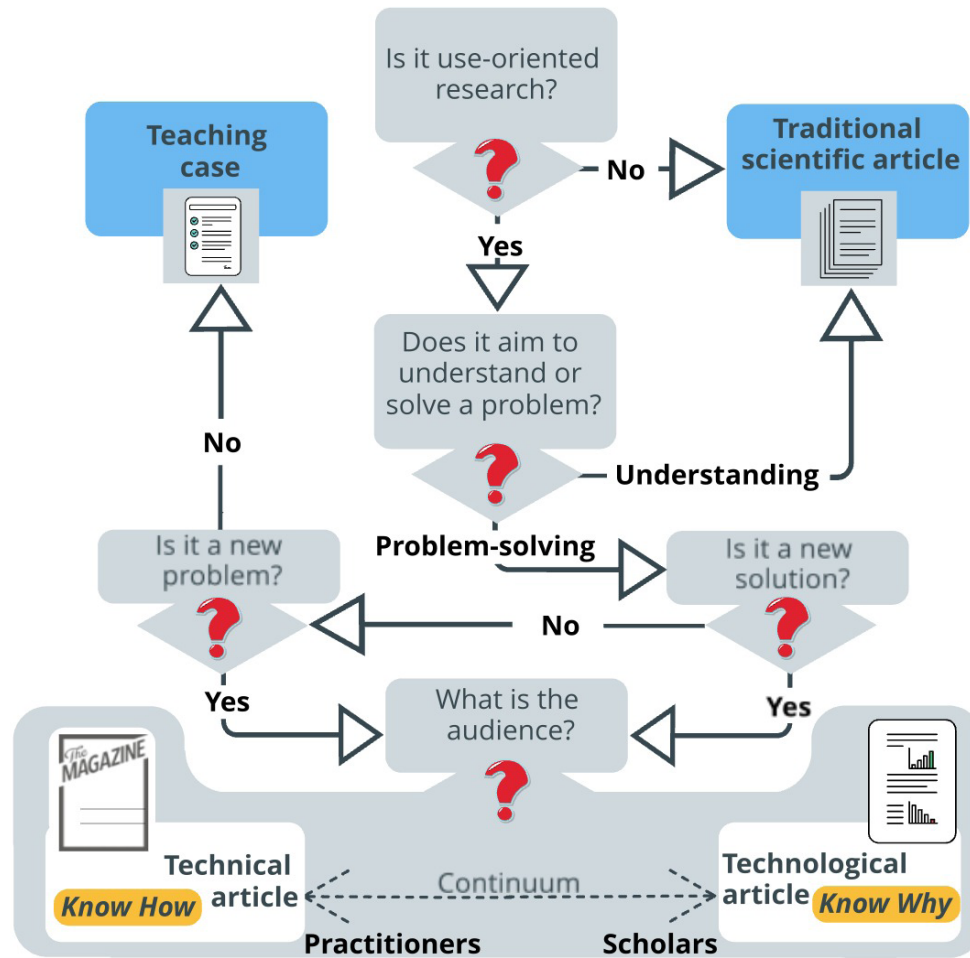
Is it use-oriented research?

No

Traditional scientific article

Teaching case

Yes

Does it aim to understand or solve a problem?

Understanding

No

Problem-solving

Is it a new problem?

Is it a new solution?

No

Yes

What is the audience?

Yes

The MAGAZINE

Technical article

Know How

Continuum

Technological article

Know Why

Practitioners

Scholars